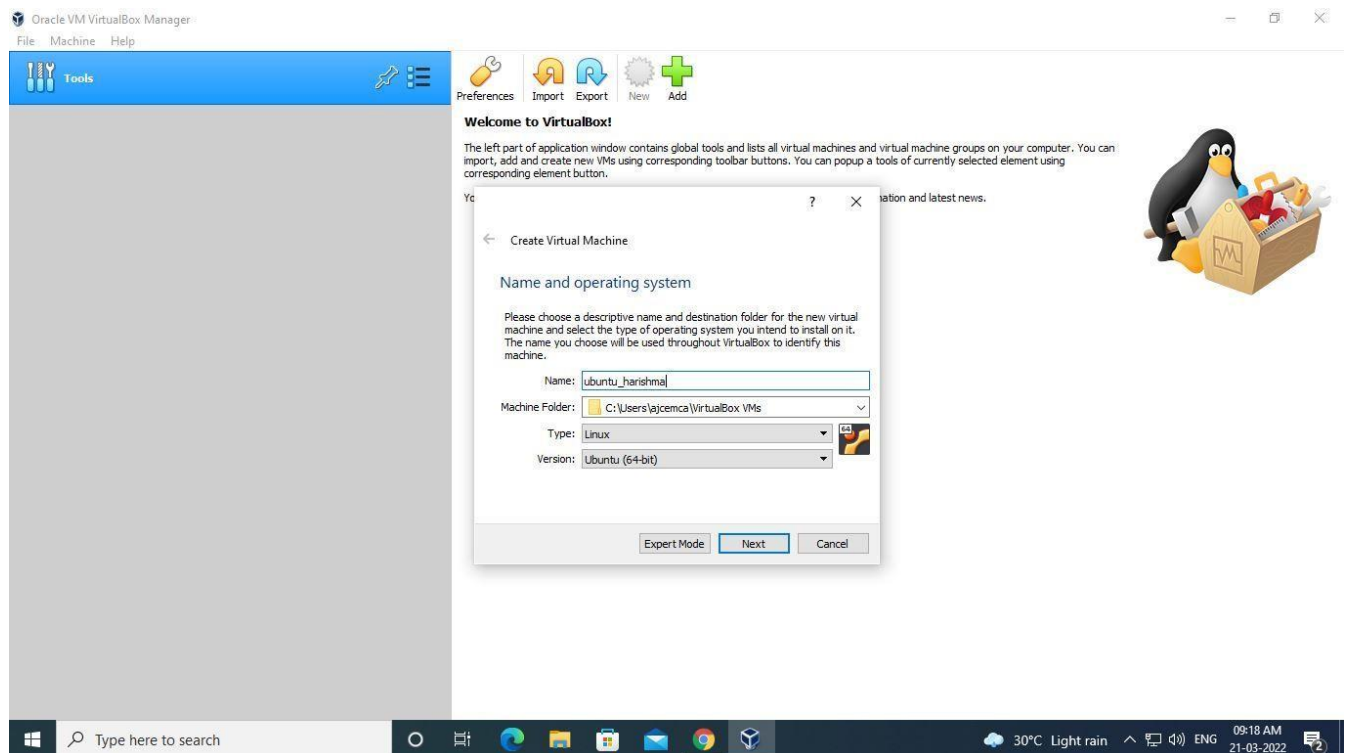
Oracle VM VirtualBox Manager
File Machine Help

Tools

Preferences Import Export New Add

Welcome to VirtualBox!

The left part of application window contains global tools and lists all virtual machines and virtual machine groups on your computer. You can import, add and create new VMs using corresponding toolbar buttons. You can popup a tools of currently selected element using corresponding element button.

Yo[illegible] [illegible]ation and latest news.

? ×

← Create Virtual Machine

Name and operating system

Please choose a descriptive name and destination folder for the new virtual machine and select the type of operating system you intend to install on it. The name you choose will be used throughout VirtualBox to identify this machine.

Name: ubuntu_harishma

Machine Folder: C:\Users\ajcemca\VirtualBox VMs

Type: Linux

Version: Ubuntu (64-bit)

64

Expert Mode Next Cancel

Type here to search

30°C Light rain ENG 09:18 AM 21-03-2022

2